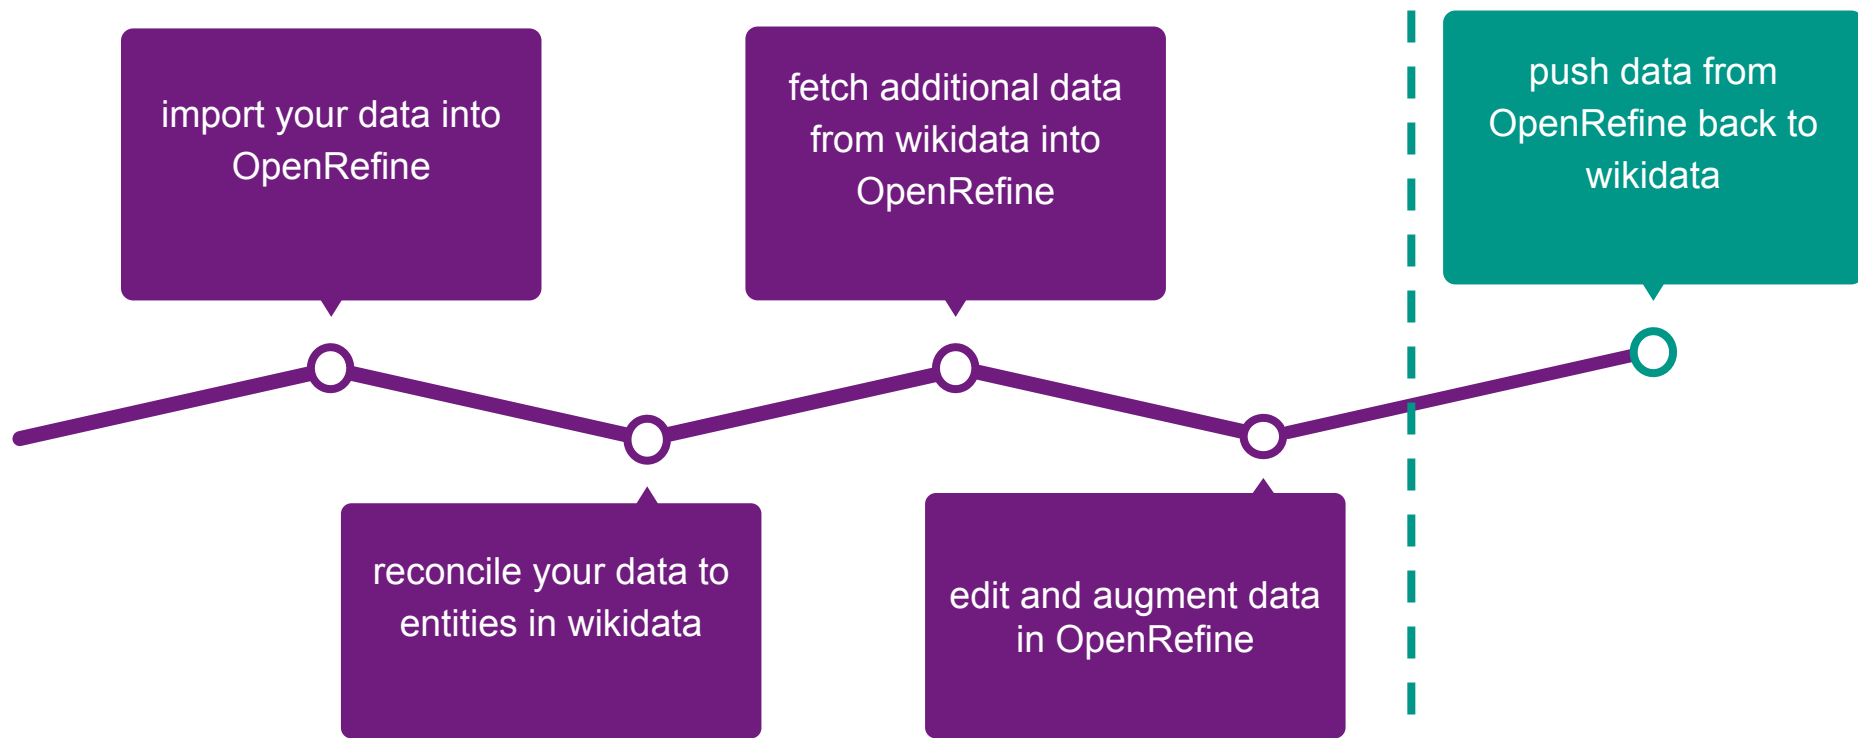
import your data into OpenRefine

reconcile your data to entities in wikidata

fetch additional data from wikidata into OpenRefine

edit and augment data in OpenRefine

push data from OpenRefine back to wikidata